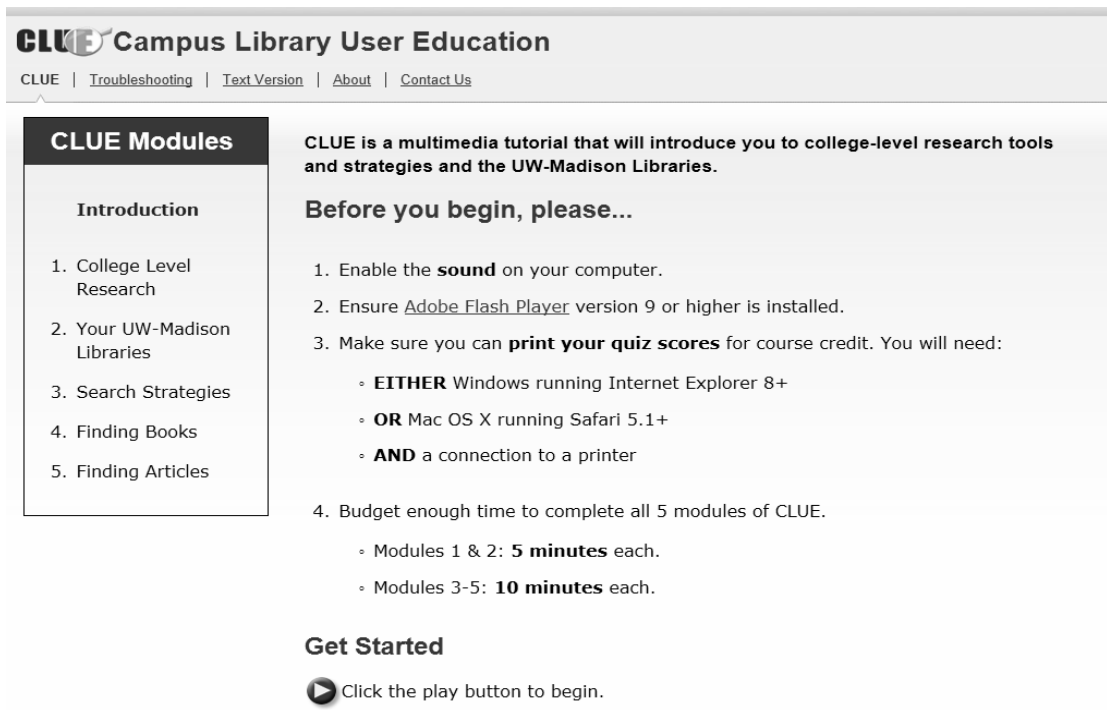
CLUE Campus Library User Education

CLUE | Troubleshooting | Text Version | About | Contact Us

CLUE Modules

Introduction

1. College Level Research
2. Your UW-Madison Libraries
3. Search Strategies
4. Finding Books
5. Finding Articles

CLUE is a multimedia tutorial that will introduce you to college-level research tools and strategies and the UW-Madison Libraries.

Before you begin, please...

1. Enable the sound on your computer.
2. Ensure Adobe Flash Player version 9 or higher is installed.
3. Make sure you can print your quiz scores for course credit. You will need:
 ◦ EITHER Windows running Internet Explorer 8+
 ◦ OR Mac OS X running Safari 5.1+
 ◦ AND a connection to a printer
4. Budget enough time to complete all 5 modules of CLUE.
 ◦ Modules 1 & 2: 5 minutes each.
 ◦ Modules 3-5: 10 minutes each.

Get Started

Click the play button to begin.